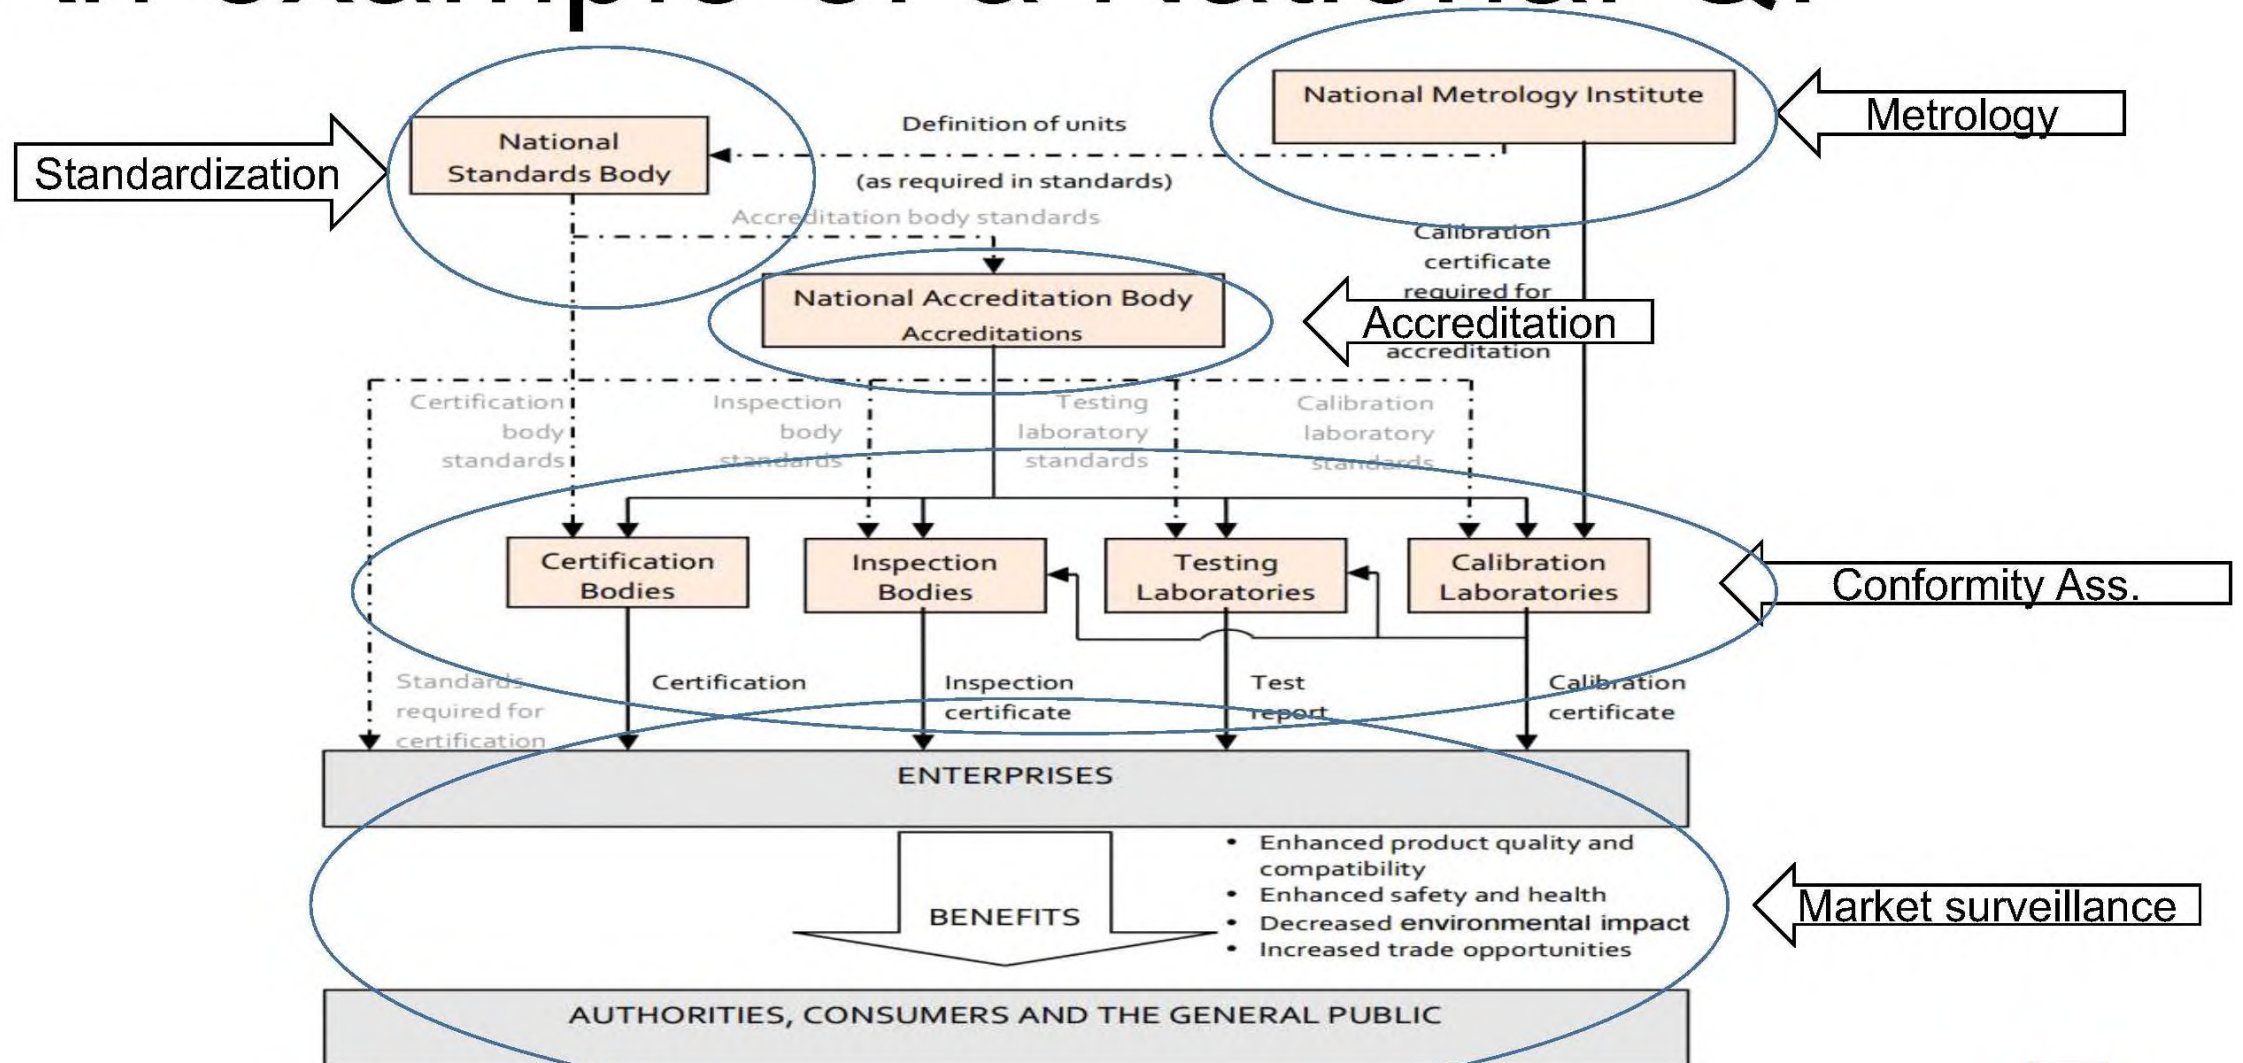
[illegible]

National Standards Body

Standardization

Definition of units

(as required in standards)

National Metrology Institute

Metrology

Accreditation body standards

Calibration certificate required for accreditation

National Accreditation Body
Accreditations

Accreditation

Certification body standards

Inspection body standards

Testing laboratory standards

Calibration laboratory standards

Certification Bodies

Inspection Bodies

Testing Laboratories

Calibration Laboratories

Conformity Ass.

Standards required for certification

Certification

Inspection certificate

Test report

Calibration certificate

ENTERPRISES

BENEFITS

- Enhanced product quality and compatibility
- Enhanced safety and health
- Decreased environmental impact
- Increased trade opportunities

Market surveillance

AUTHORITIES, CONSUMERS AND THE GENERAL PUBLIC